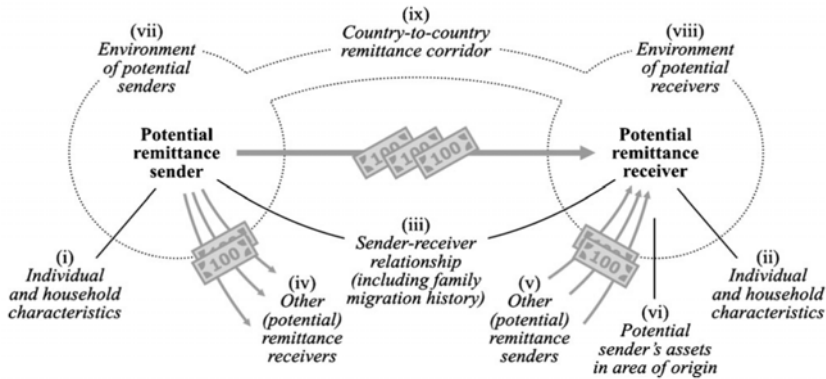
(vii)
Environment of potential senders

(ix)
Country-to-country remittance corridor

(viii)
Environment of potential receivers

Potential remittance sender

100 100 100

Potential remittance receiver

(i)
Individual and household characteristics

100

(iii)
Sender-receiver relationship (including family migration history)

100

(ii)
Individual and household characteristics

(iv)
Other (potential) remittance receivers

(v)
Other (potential) remittance senders

(vi)
Potential sender's assets in area of origin